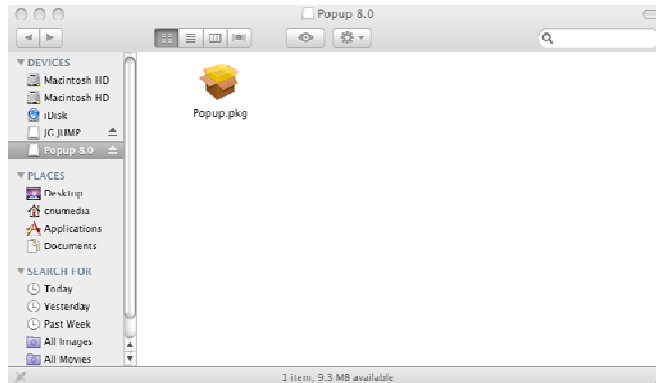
Popup 8.0

DEVICES
Macintosh HD
Macintosh HD
iDisk
JG JUMP
Popup 8.0

PLACES
Desktop
cnumedia
Applications
Documents

SEARCH FOR
Today
Yesterday
Past Week
All Images
All Movies

Popup.pkg

1 item, 9.3 MB available